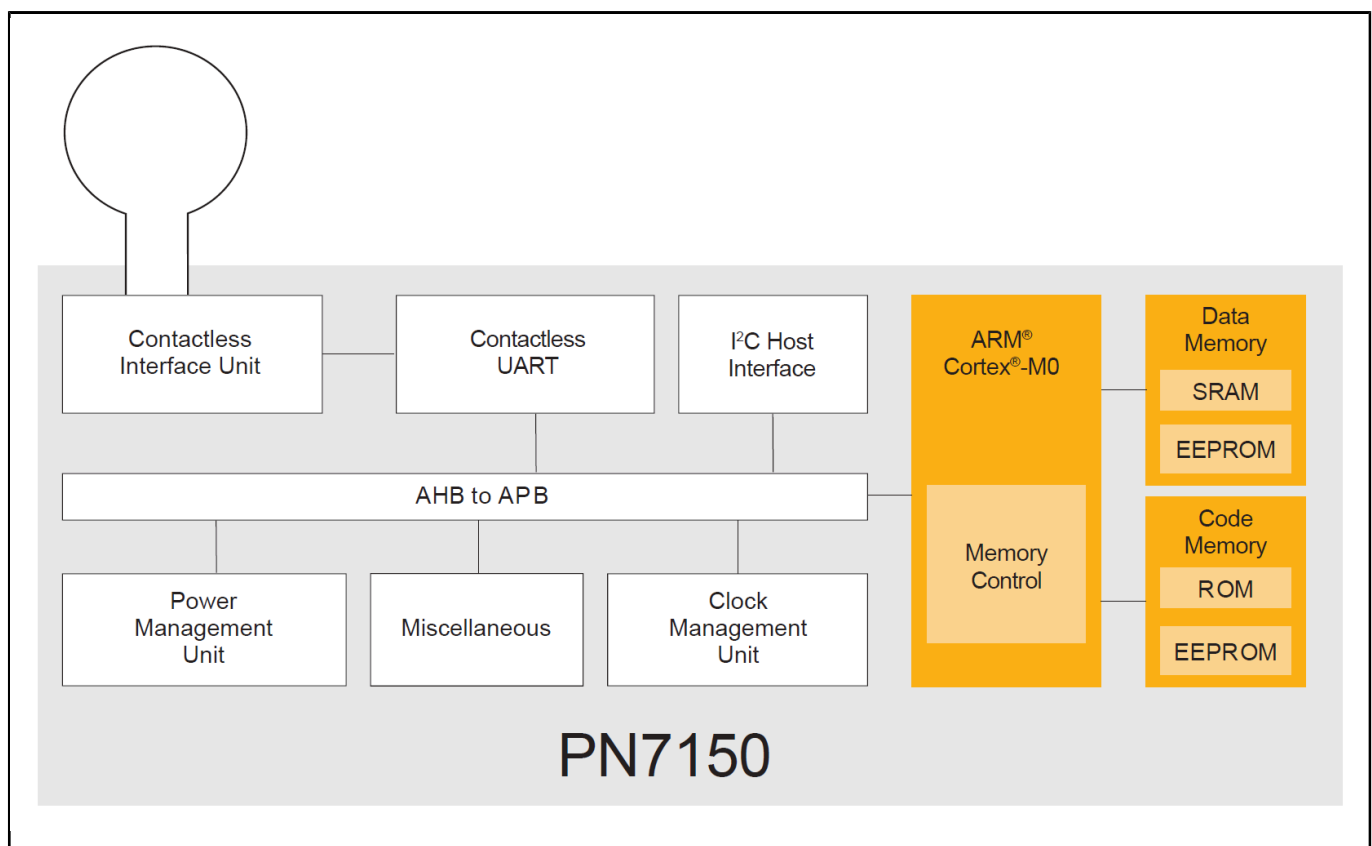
Contactless Interface Unit

Contactless UART

I$^2$C Host Interface

ARM® Cortex®-M0

Data Memory

SRAM

EEPROM

AHB to APB

Memory Control

Code Memory

ROM

EEPROM

Power Management Unit

Miscellaneous

Clock Management Unit

PN7150